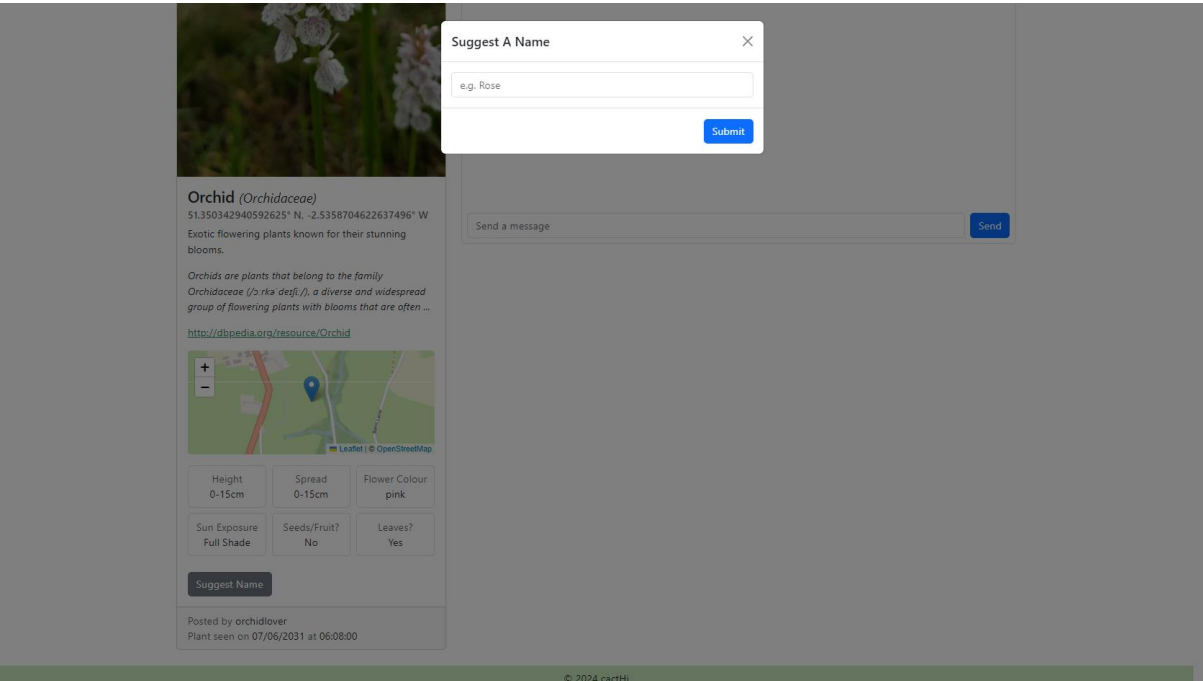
Suggest A Name

×

e.g. Rose

Submit

Orchid *(Orchidaceae)*
51.350342940592625° N, -2.5358704622637496° W

Exotic flowering plants known for their stunning blooms.

*Orchids are plants that belong to the family Orchidaceae (/ɔːrkɪˈdeɪʃiː/), a diverse and widespread group of flowering plants with blooms that are often ...*

http://dbpedia.org/resource/Orchid

+
−

Leaflet | © OpenStreetMap

| Height 0-15cm | Spread 0-15cm | Flower Colour pink |
|---|---|---|
| Sun Exposure Full Shade | Seeds/Fruit? No | Leaves? Yes |

Suggest Name

Posted by orchidlover
Plant seen on 07/06/2031 at 06:08:00

Send a message

Send

© 2024 cactHi